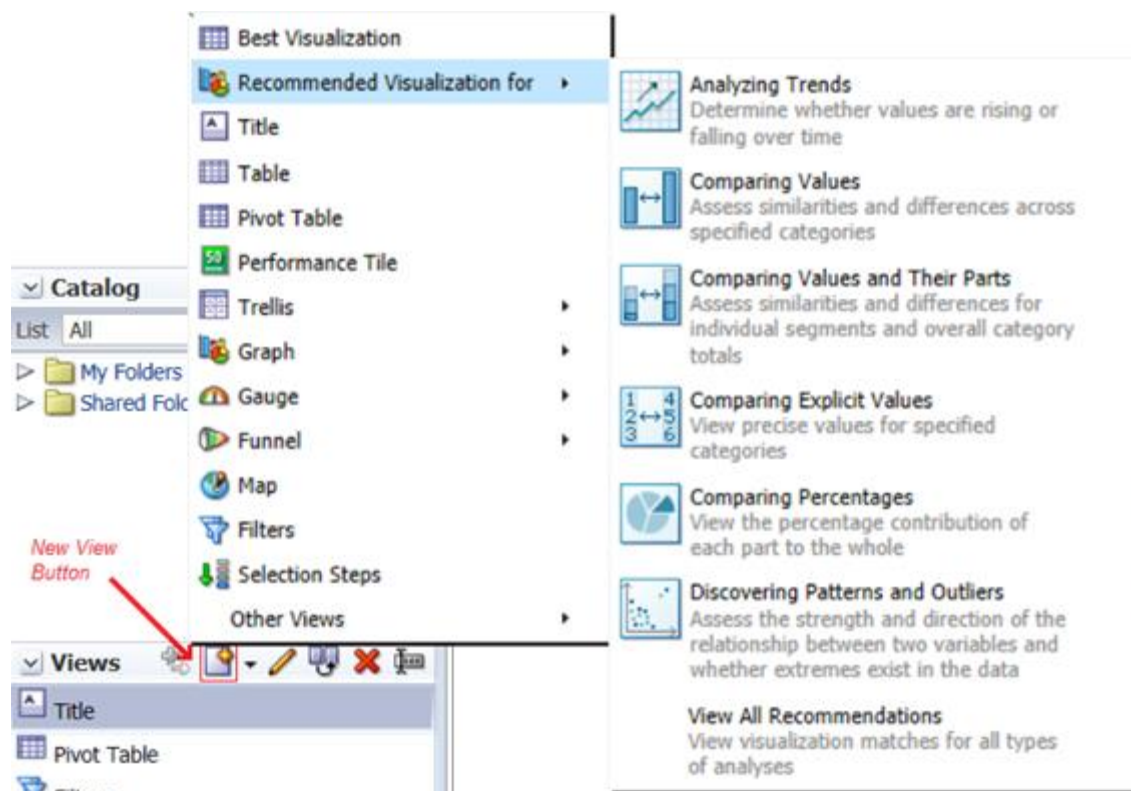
Best Visualization
Recommended Visualization for
Title
Table
Pivot Table
Performance Tile
Trellis
Graph
Gauge
Funnel
Map
Filters
Selection Steps
Other Views

Analyzing Trends
Determine whether values are rising or falling over time

Comparing Values
Assess similarities and differences across specified categories

Comparing Values and Their Parts
Assess similarities and differences for individual segments and overall category totals

Comparing Explicit Values
View precise values for specified categories

Comparing Percentages
View the percentage contribution of each part to the whole

Discovering Patterns and Outliers
Assess the strength and direction of the relationship between two variables and whether extremes exist in the data

View All Recommendations
View visualization matches for all types of analyses

Catalog
List All
My Folders
Shared Folc

New View Button

Views
Title
Pivot Table